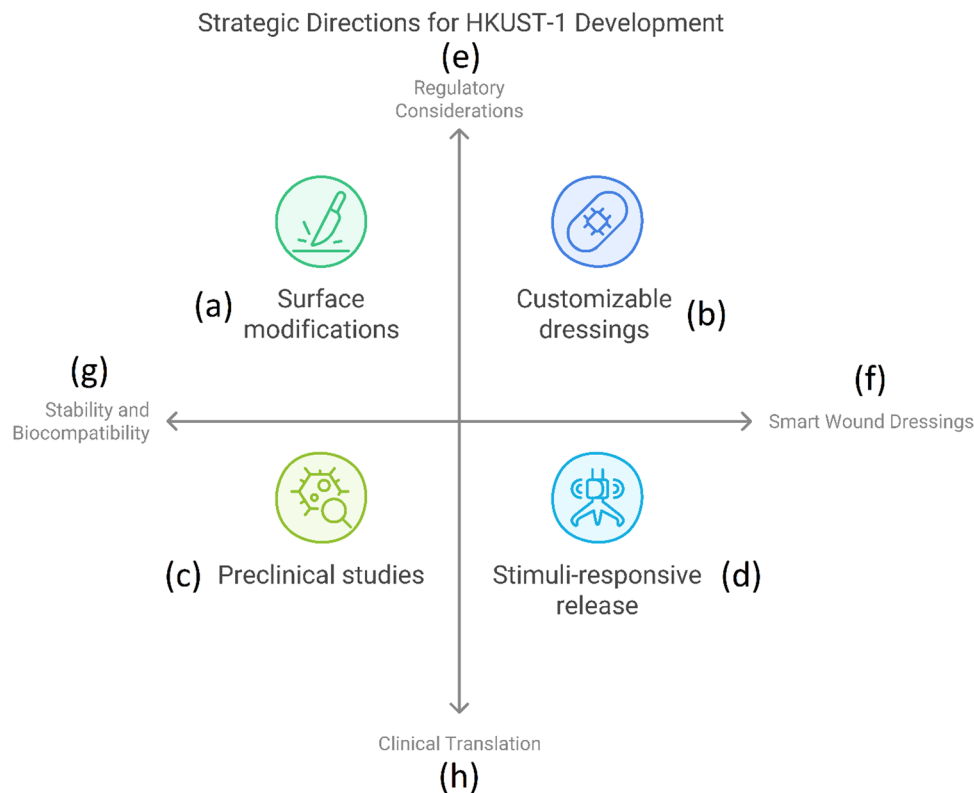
Strategic Directions for HKUST-1 Development

(e)
Regulatory Considerations

(a) Surface modifications

Customizable dressings (b)

(g)
Stability and Biocompatibility

(f)
Smart Wound Dressings

(c) Preclinical studies

Stimuli-responsive release (d)

Clinical Translation
(h)